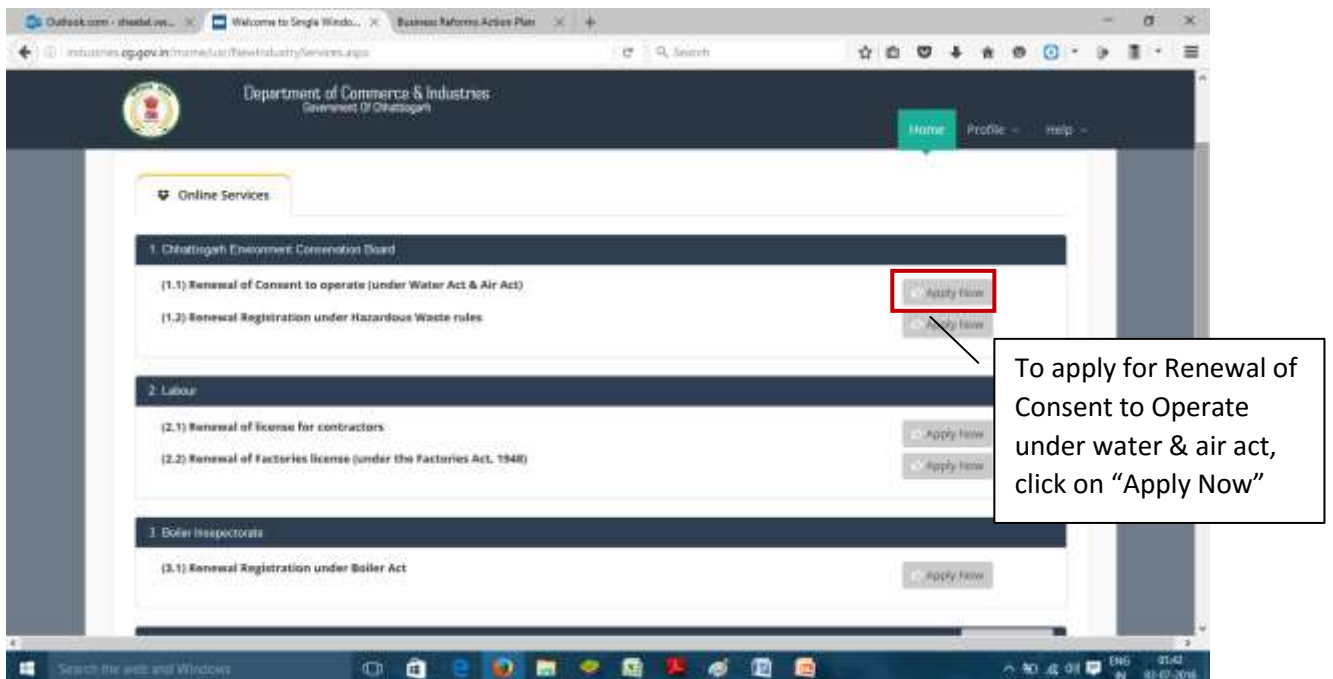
Outlook.com - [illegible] | Welcome to Single Windo... | Business Reforms Action Plan

industries.cg.gov.in/home/usr/NewIndustry/Services.aspx

Search

Department of Commerce & Industries
Government Of Chhattisgarh

Home | Profile | Help

Online Services

1. Chhattisgarh Environment Conservation Board

(1.1) Renewal of Consent to operate (under Water Act & Air Act) | Apply Now

(1.2) Renewal Registration under Hazardous Waste rules | Apply Now

To apply for Renewal of Consent to Operate under water & air act, click on “Apply Now”

2. Labour

(2.1) Renewal of license for contractors | Apply Now

(2.2) Renewal of Factories license (under the Factories Act, 1948) | Apply Now

3. Boiler Inspectorate

(3.1) Renewal Registration under Boiler Act | Apply Now

Search the web and Windows

ENG IN 01:42 01-07-2016